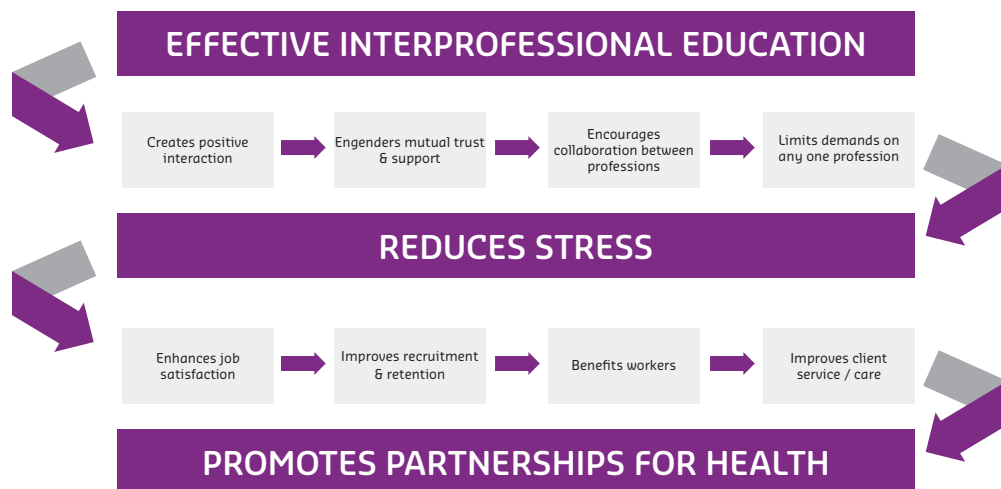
EFFECTIVE INTERPROFESSIONAL EDUCATION

Creates positive interaction

Engenders mutual trust & support

Encourages collaboration between professions

Limits demands on any one profession

REDUCES STRESS

Enhances job satisfaction

Improves recruitment & retention

Benefits workers

Improves client service / care

PROMOTES PARTNERSHIPS FOR HEALTH